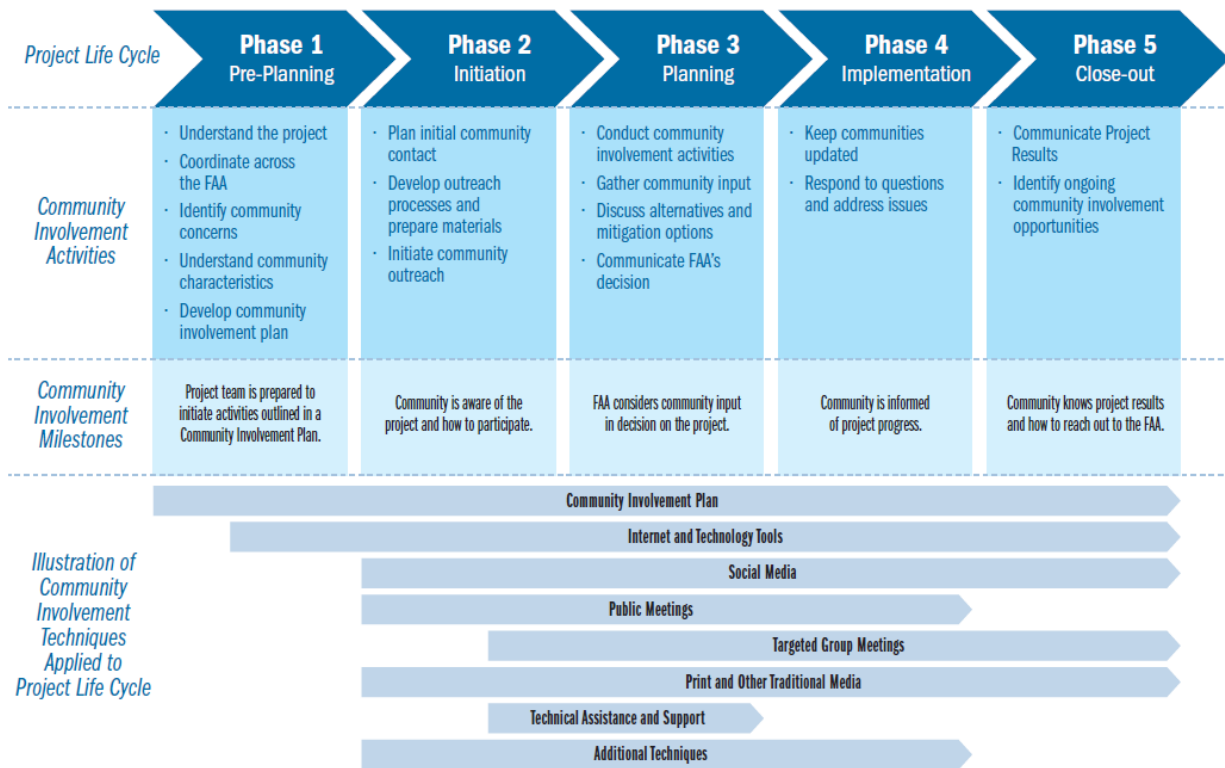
Project Life Cycle

| | Phase 1 Pre-Planning | Phase 2 Initiation | Phase 3 Planning | Phase 4 Implementation | Phase 5 Close-out |
|---|---|---|---|---|---|
| Community Involvement Activities | · Understand the project · Coordinate across the FAA · Identify community concerns · Understand community characteristics · Develop community involvement plan | · Plan initial community contact · Develop outreach processes and prepare materials · Initiate community outreach | · Conduct community involvement activities · Gather community input · Discuss alternatives and mitigation options · Communicate FAA's decision | · Keep communities updated · Respond to questions and address issues | · Communicate Project Results · Identify ongoing community involvement opportunities |
| Community Involvement Milestones | Project team is prepared to initiate activities outlined in a Community Involvement Plan. | Community is aware of the project and how to participate. | FAA considers community input in decision on the project. | Community is informed of project progress. | Community knows project results and how to reach out to the FAA. |

Illustration of Community Involvement Techniques Applied to Project Life Cycle

Community Involvement Plan
Internet and Technology Tools
Social Media
Public Meetings
Targeted Group Meetings
Print and Other Traditional Media
Technical Assistance and Support
Additional Techniques